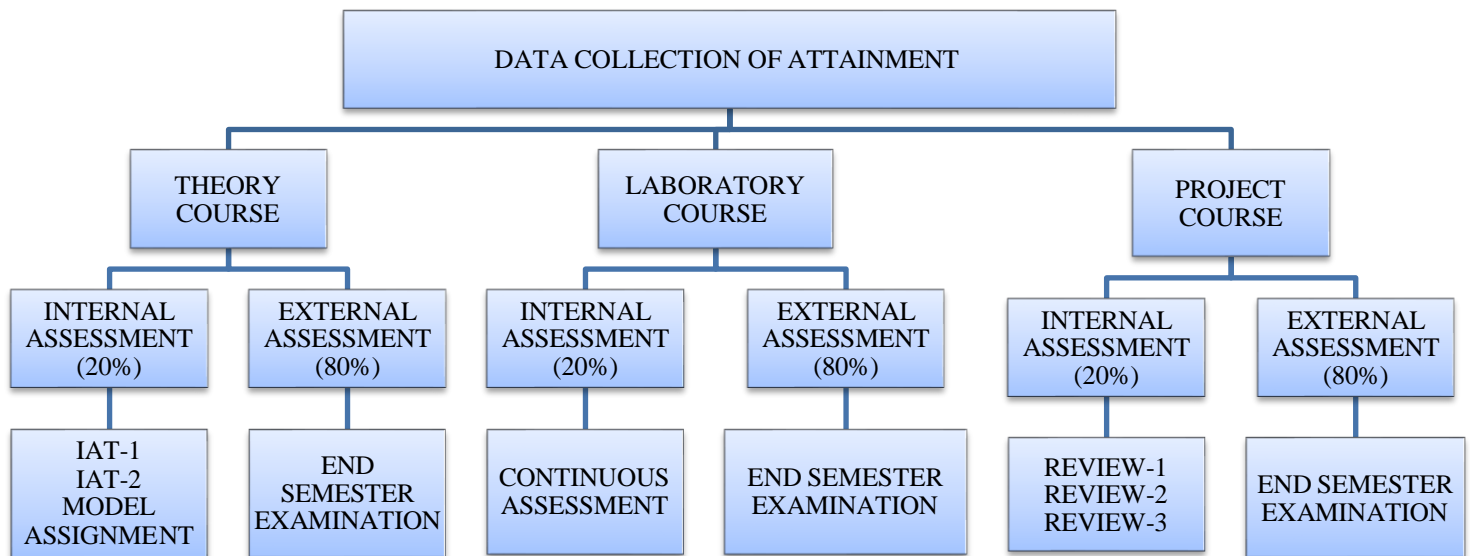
DATA COLLECTION OF ATTAINMENT

THEORY COURSE

INTERNAL ASSESSMENT (20%)

IAT-1
IAT-2
MODEL
ASSIGNMENT

EXTERNAL ASSESSMENT (80%)

END SEMESTER EXAMINATION

LABORATORY COURSE

INTERNAL ASSESSMENT (20%)

CONTINUOUS ASSESSMENT

EXTERNAL ASSESSMENT (80%)

END SEMESTER EXAMINATION

PROJECT COURSE

INTERNAL ASSESSMENT (20%)

REVIEW-1
REVIEW-2
REVIEW-3

EXTERNAL ASSESSMENT (80%)

END SEMESTER EXAMINATION